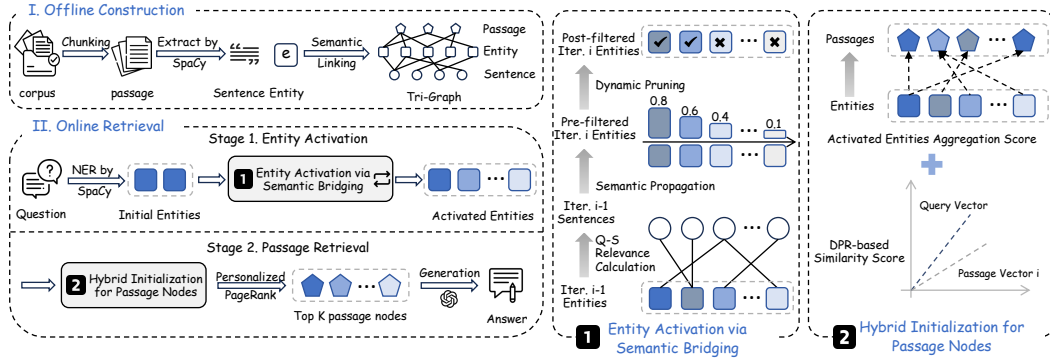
I. Offline Construction

Chunking

Extract by SpaCy

Semantic Linking

Passage

Entity

Sentence

corpus

passage

Sentence Entity

Tri-Graph

II. Online Retrieval

Stage 1. Entity Activation

NER by SpaCy

1 Entity Activation via Semantic Bridging

Question

Initial Entities

Activated Entities

Stage 2. Passage Retrieval

2 Hybrid Initialization for Passage Nodes

Personalized PageRank

Generation

Top K passage nodes

Answer

Post-filtered Iter. i Entities

Dynamic Pruning

Pre-filtered Iter. i Entities

0.8

0.6

0.4

0.1

Semantic Propagation

Iter. i-1 Sentences

Q-S Relevance Calculation

Iter. i-1 Entities

1 Entity Activation via Semantic Bridging

Passages

Entities

Activated Entities Aggregation Score

Query Vector

DPR-based Similarity Score

Passage Vector i

2 Hybrid Initialization for Passage Nodes